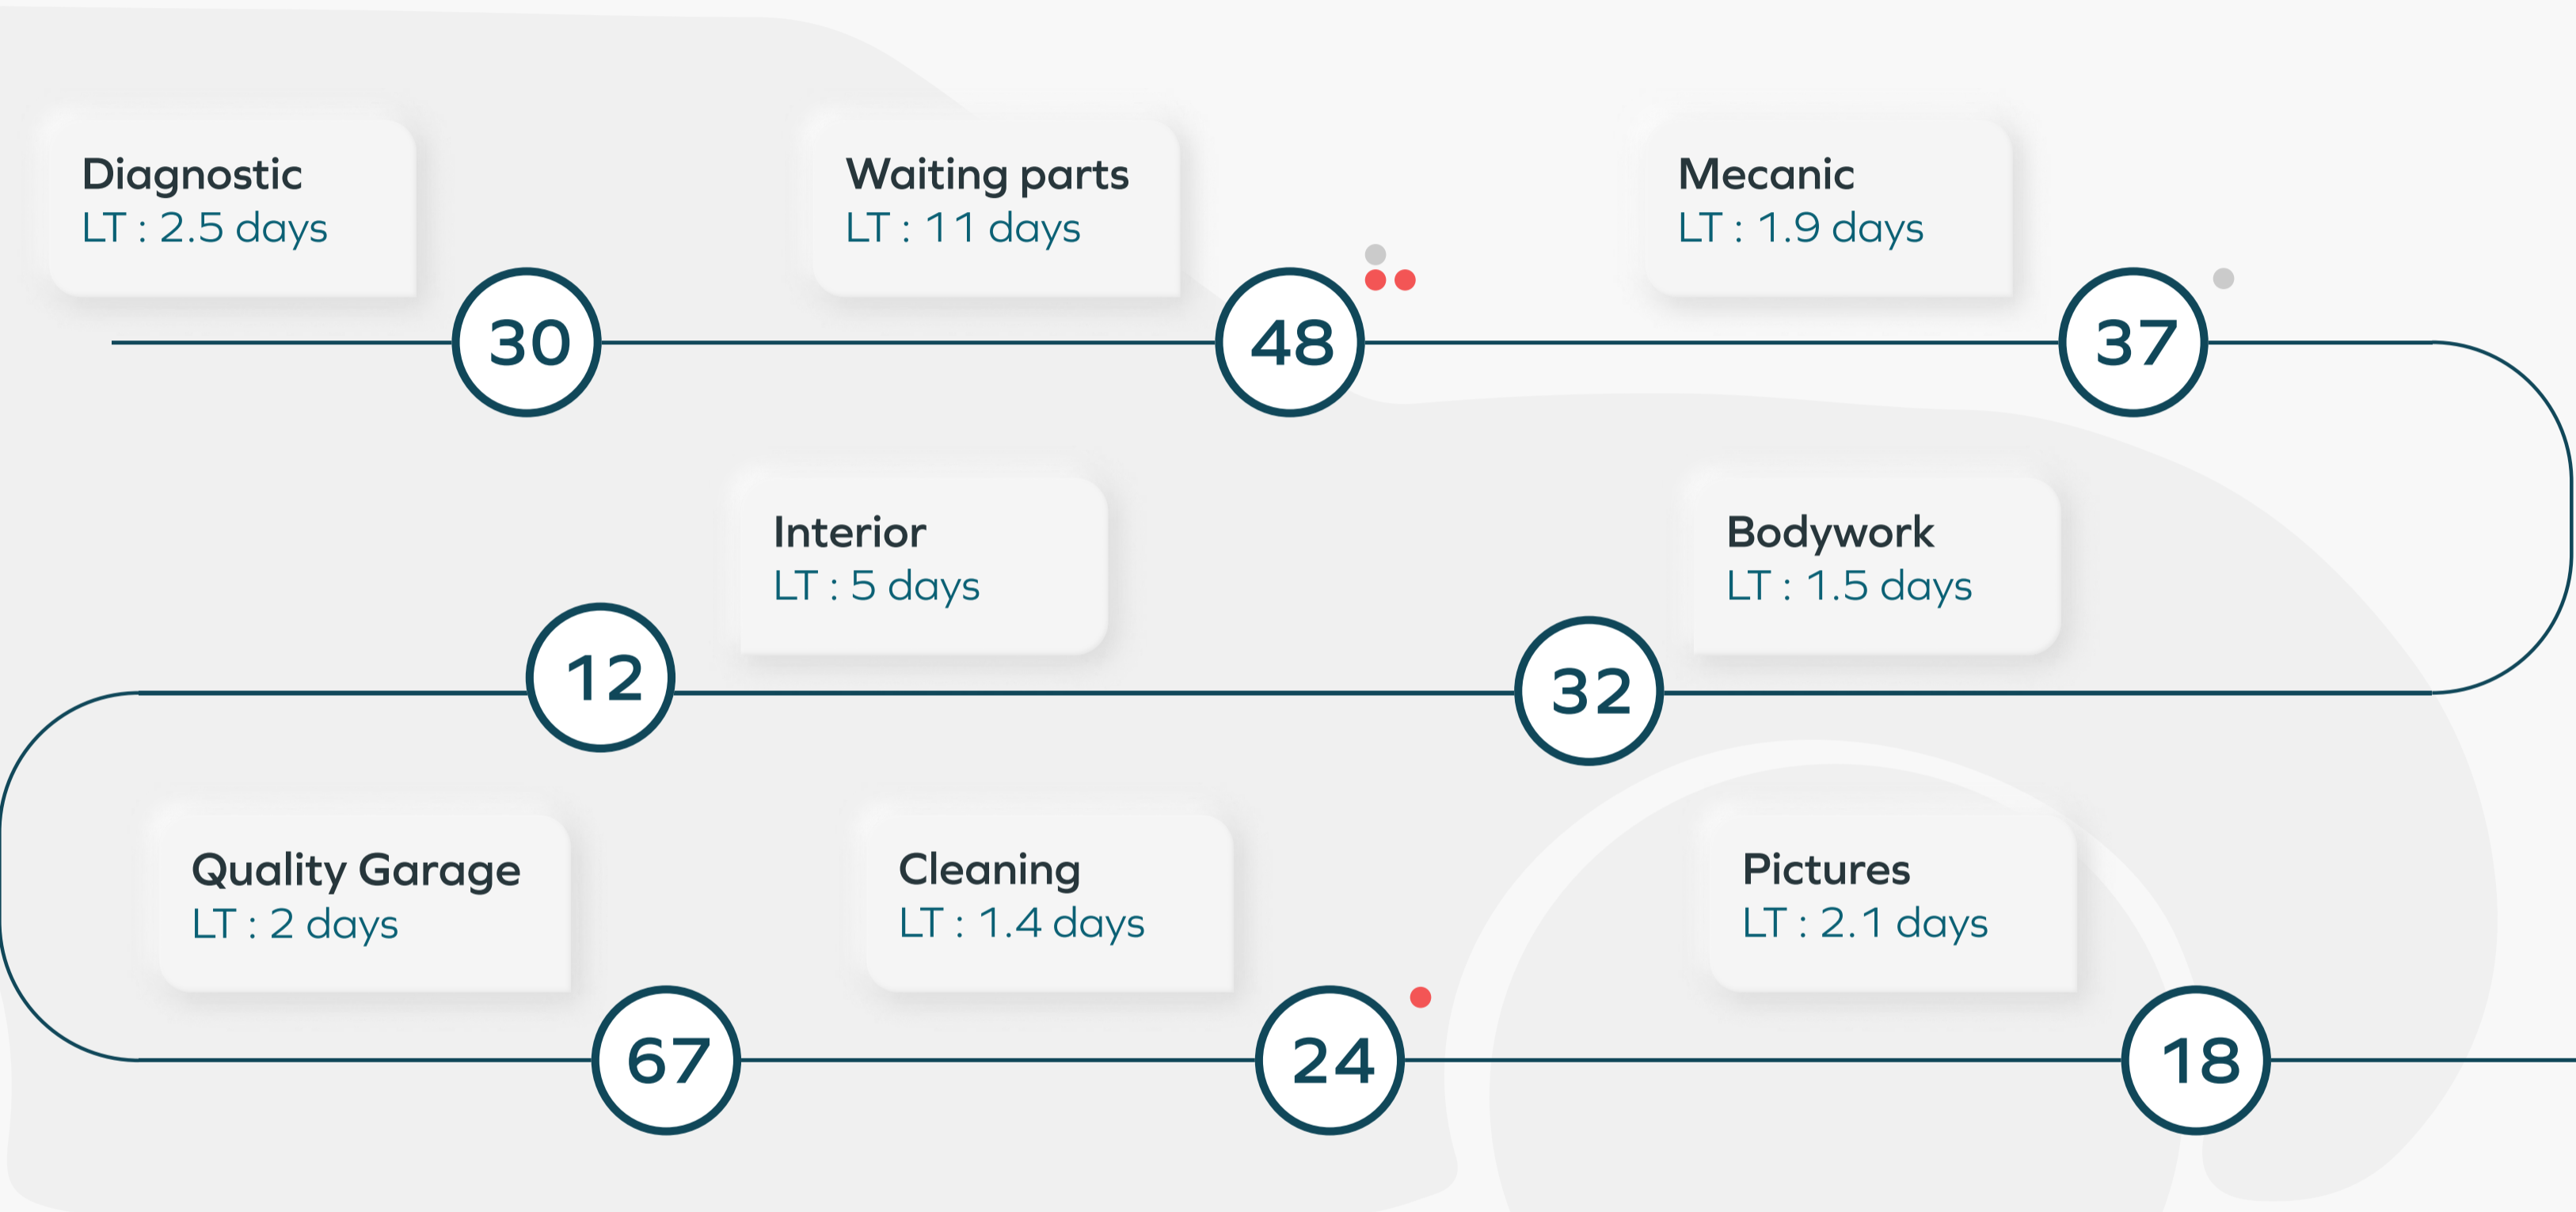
Diagnostic
LT : 2.5 days

30

Waiting parts
LT : 11 days

48

Mecanic
LT : 1.9 days

37

Interior
LT : 5 days

12

Bodywork
LT : 1.5 days

32

Quality Garage
LT : 2 days

67

Cleaning
LT : 1.4 days

24

Pictures
LT : 2.1 days

18